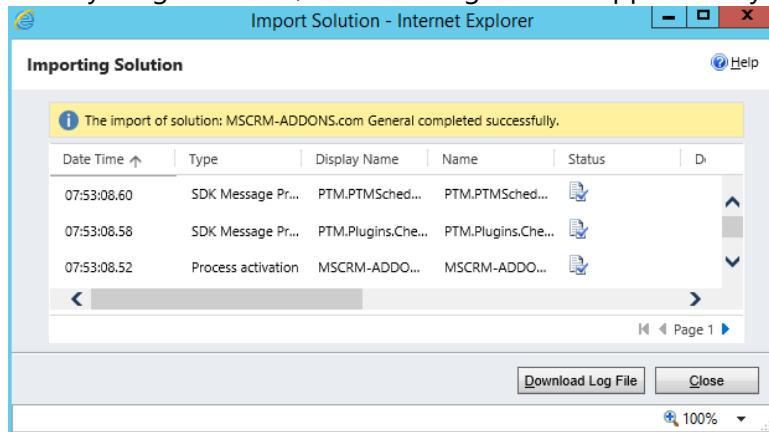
Import Solution - Internet Explorer

Importing Solution

Help

The import of solution: MSCRM-ADDONS.com General completed successfully.

| Date Time | Type | Display Name | Name | Status | D |
|---|---|---|---|---|---|
| 07:53:08.60 | SDK Message Pr... | PTM.PTMSched... | PTM.PTMSched... | | |
| 07:53:08.58 | SDK Message Pr... | PTM.Plugins.Che... | PTM.Plugins.Che... | | |
| 07:53:08.52 | Process activation | MSCRM-ADDO... | MSCRM-ADDO... | | |

Page 1

Download Log File

Close

100%